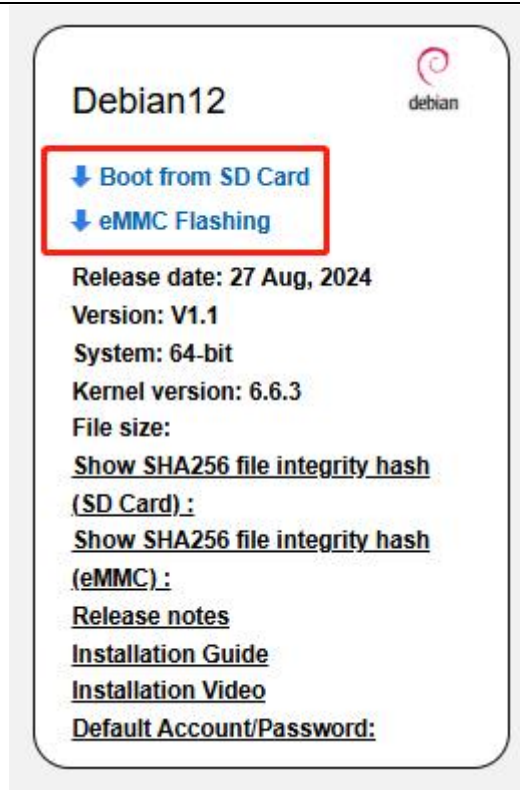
Debian12

debian

⬇ Boot from SD Card

⬇ eMMC Flashing

Release date: 27 Aug, 2024

Version: V1.1

System: 64-bit

Kernel version: 6.6.3

File size:

Show SHA256 file integrity hash (SD Card) :

Show SHA256 file integrity hash (eMMC) :

Release notes

Installation Guide

Installation Video

Default Account/Password: